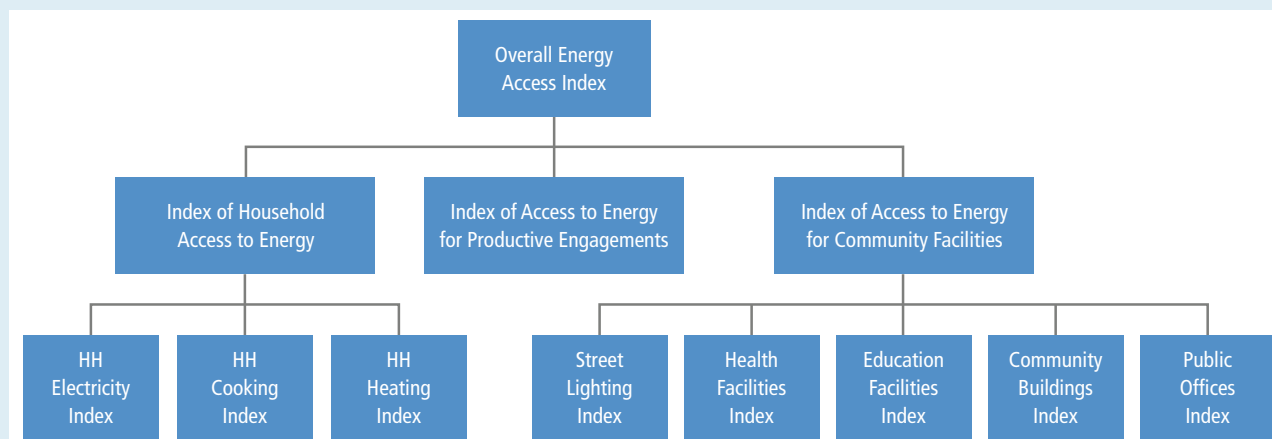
Overall Energy Access Index

Index of Household Access to Energy

Index of Access to Energy for Productive Engagements

Index of Access to Energy for Community Facilities

HH Electricity Index

HH Cooking Index

HH Heating Index

Street Lighting Index

Health Facilities Index

Education Facilities Index

Community Buildings Index

Public Offices Index